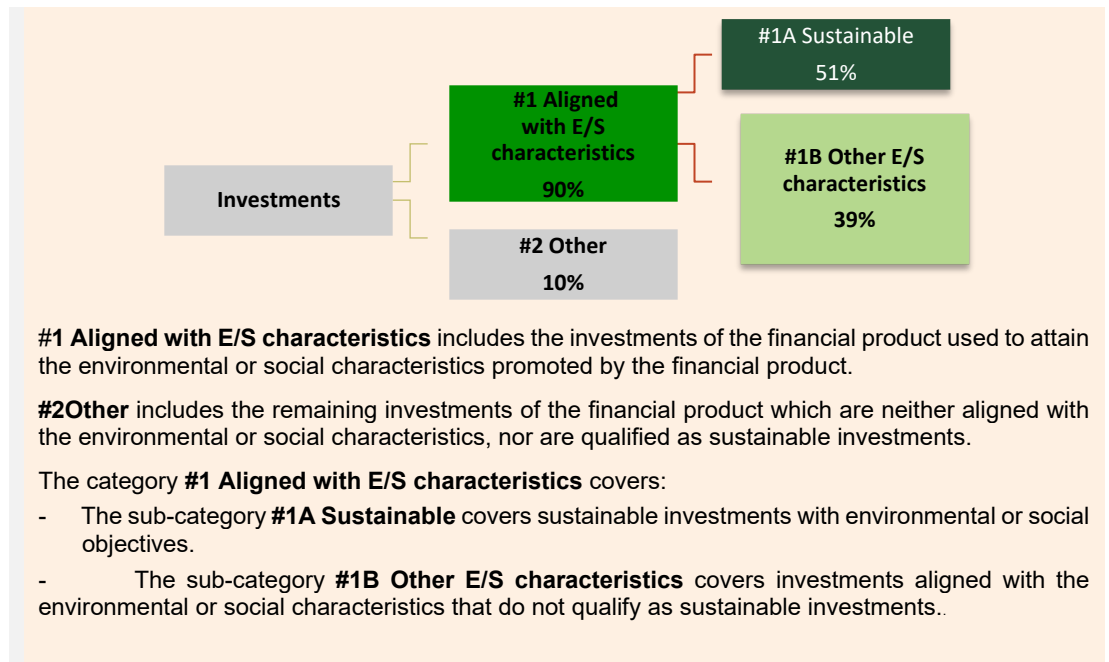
#1A Sustainable
51%

#1 Aligned with E/S characteristics
90%

#1B Other E/S characteristics
39%

Investments

#2 Other
10%

#1 Aligned with E/S characteristics includes the investments of the financial product used to attain the environmental or social characteristics promoted by the financial product.

#2Other includes the remaining investments of the financial product which are neither aligned with the environmental or social characteristics, nor are qualified as sustainable investments.

The category #1 Aligned with E/S characteristics covers:

- The sub-category #1A Sustainable covers sustainable investments with environmental or social objectives.

- The sub-category #1B Other E/S characteristics covers investments aligned with the environmental or social characteristics that do not qualify as sustainable investments..